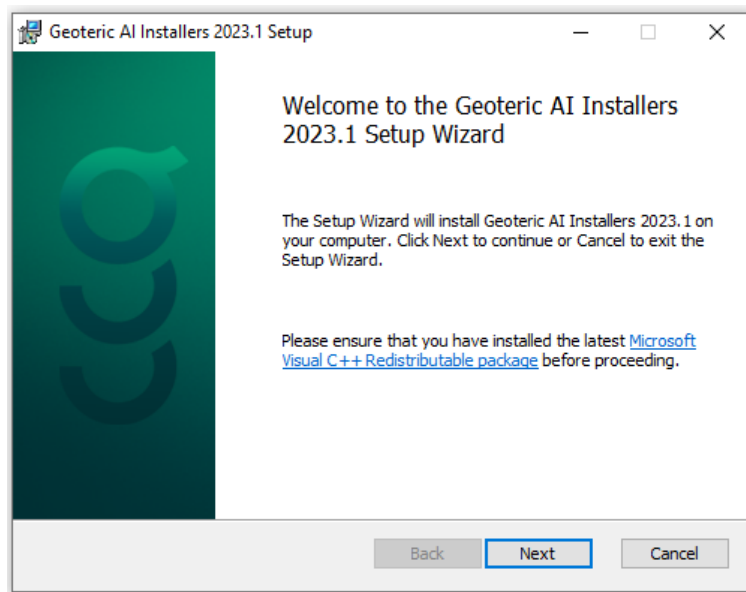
Geoteric AI Installers 2023.1 Setup

Welcome to the Geoteric AI Installers 2023.1 Setup Wizard

The Setup Wizard will install Geoteric AI Installers 2023.1 on your computer. Click Next to continue or Cancel to exit the Setup Wizard.

Please ensure that you have installed the latest Microsoft Visual C++ Redistributable package before proceeding.

Back Next Cancel